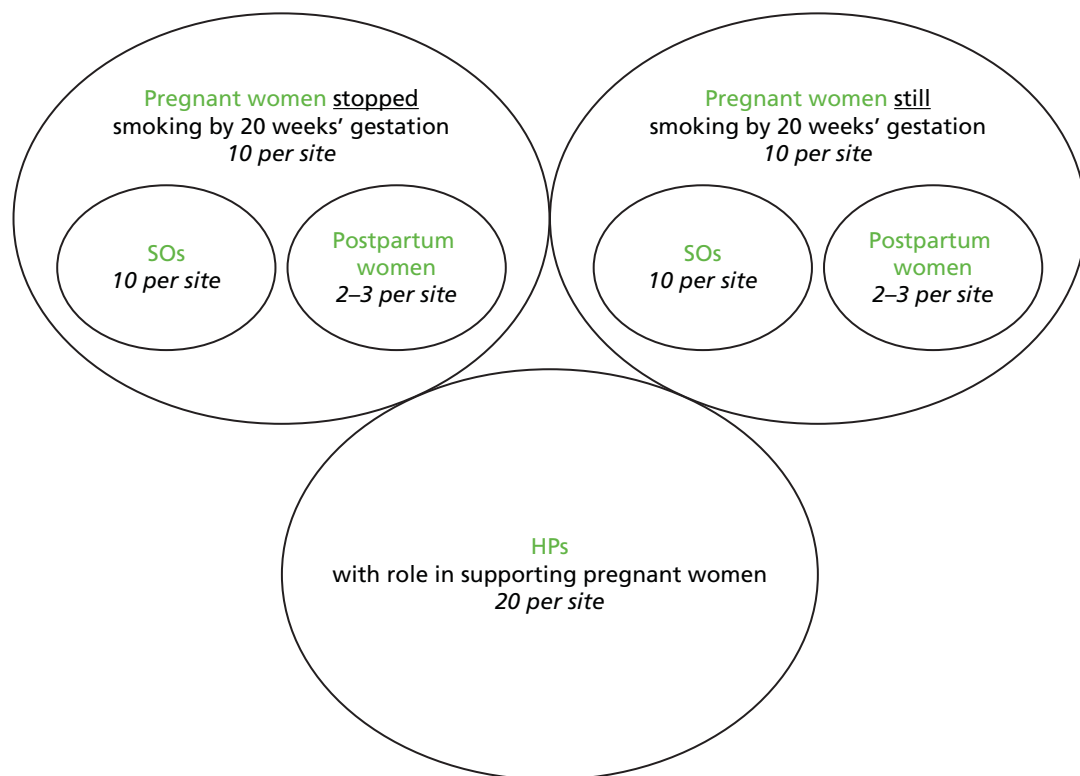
Pregnant women stopped smoking by 20 weeks' gestation
*10 per site*

SOs
*10 per site*

Postpartum women
*2–3 per site*

Pregnant women still smoking by 20 weeks' gestation
*10 per site*

SOs
*10 per site*

Postpartum women
*2–3 per site*

HPs
with role in supporting pregnant women
*20 per site*